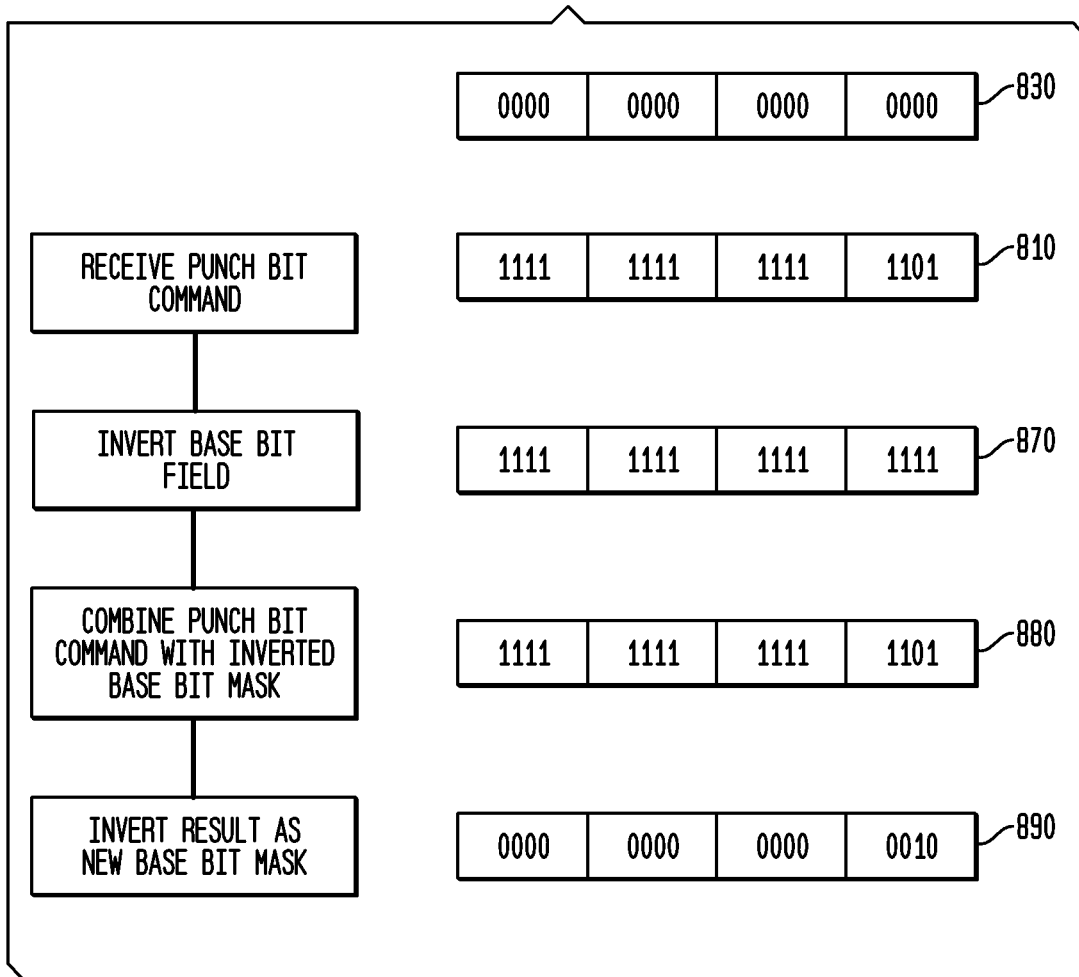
| 0000 | 0000 | 0000 | 0000 |
|---|---|---|---|

830

RECEIVE PUNCH BIT COMMAND

| 1111 | 1111 | 1111 | 1101 |
|---|---|---|---|

810

INVERT BASE BIT FIELD

| 1111 | 1111 | 1111 | 1111 |
|---|---|---|---|

870

COMBINE PUNCH BIT COMMAND WITH INVERTED BASE BIT MASK

| 1111 | 1111 | 1111 | 1101 |
|---|---|---|---|

880

INVERT RESULT AS NEW BASE BIT MASK

| 0000 | 0000 | 0000 | 0010 |
|---|---|---|---|

890